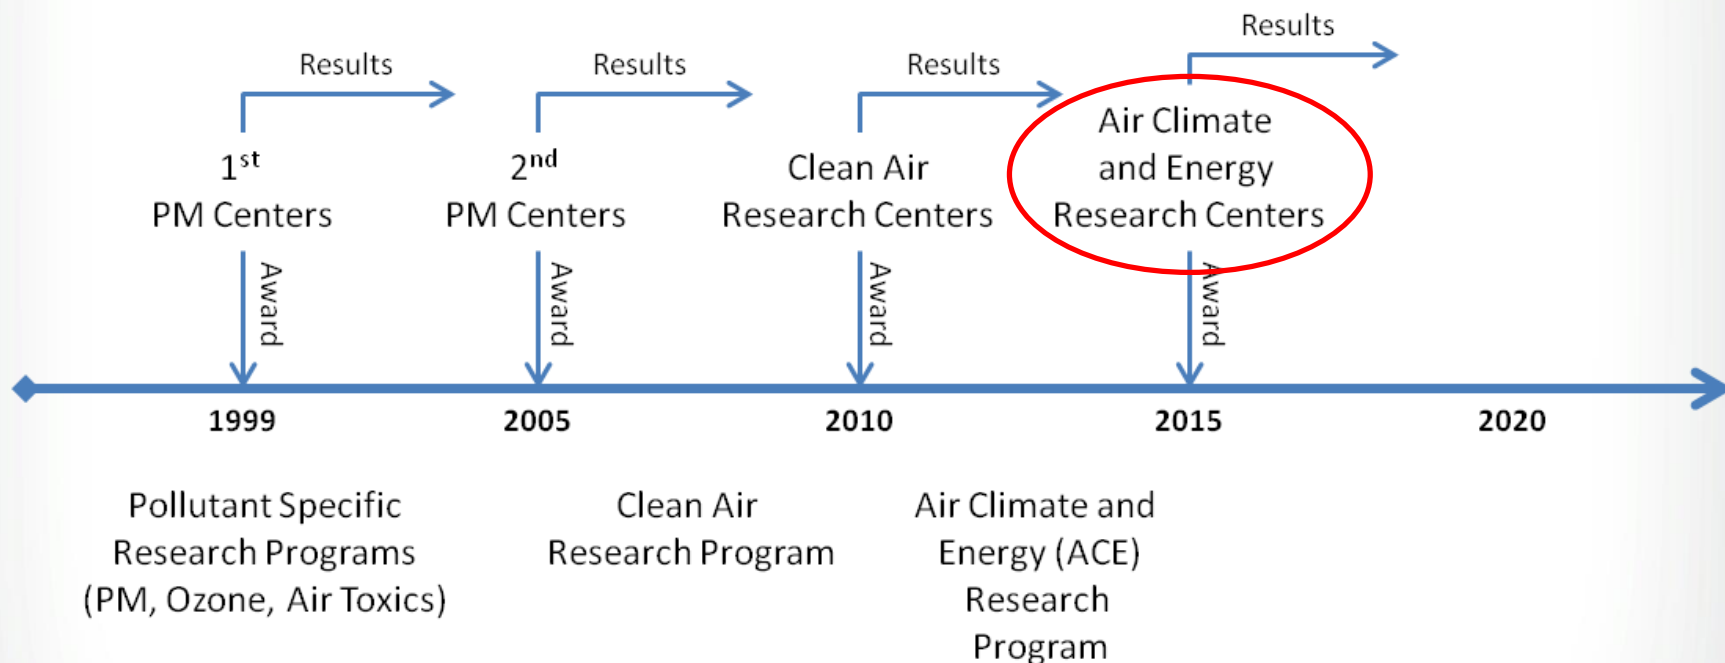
Results

Results

Results

Results

1$^{st}$ PM Centers

2$^{nd}$ PM Centers

Clean Air Research Centers

Air Climate and Energy Research Centers

Award

Award

Award

Award

1999

2005

2010

2015

2020

Pollutant Specific Research Programs (PM, Ozone, Air Toxics)

Clean Air Research Program

Air Climate and Energy (ACE) Research Program